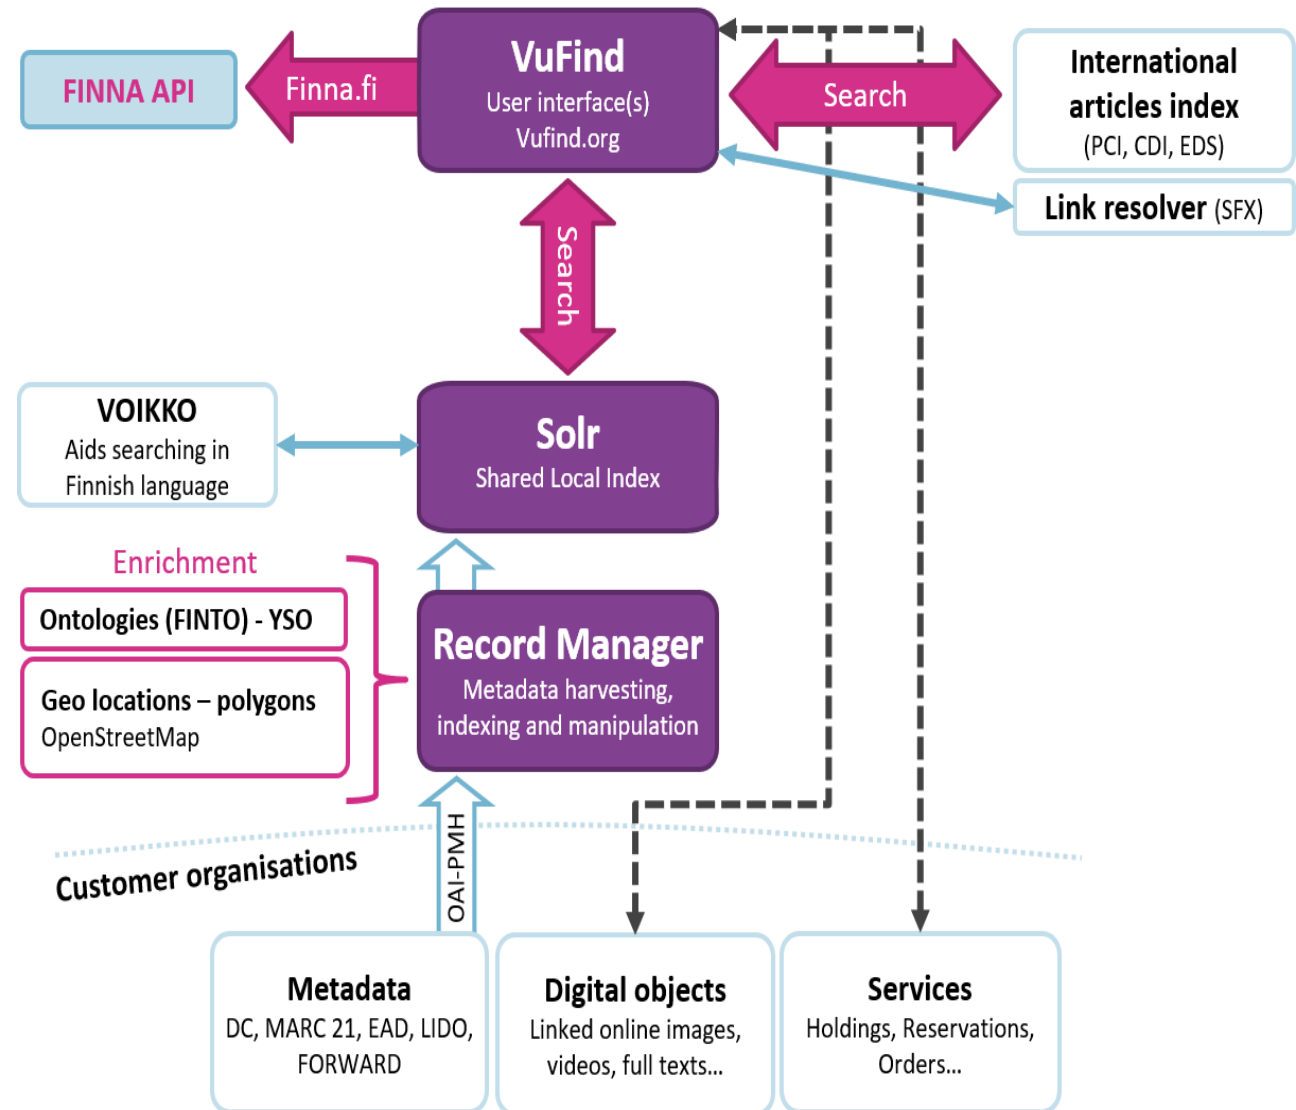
FINNA API

Finna.fi

VuFind
User interface(s)
Vufind.org

Search

International articles index
(PCI, CDI, EDS)

Link resolver (SFX)

Search

VOIKKO
Aids searching in Finnish language

Solr
Shared Local Index

Enrichment

Ontologies (FINTO) - YSO

Geo locations – polygons
OpenStreetMap

Record Manager
Metadata harvesting, indexing and manipulation

OAI-PMH

Customer organisations

Metadata
DC, MARC 21, EAD, LIDO, FORWARD

Digital objects
Linked online images, videos, full texts...

Services
Holdings, Reservations, Orders...